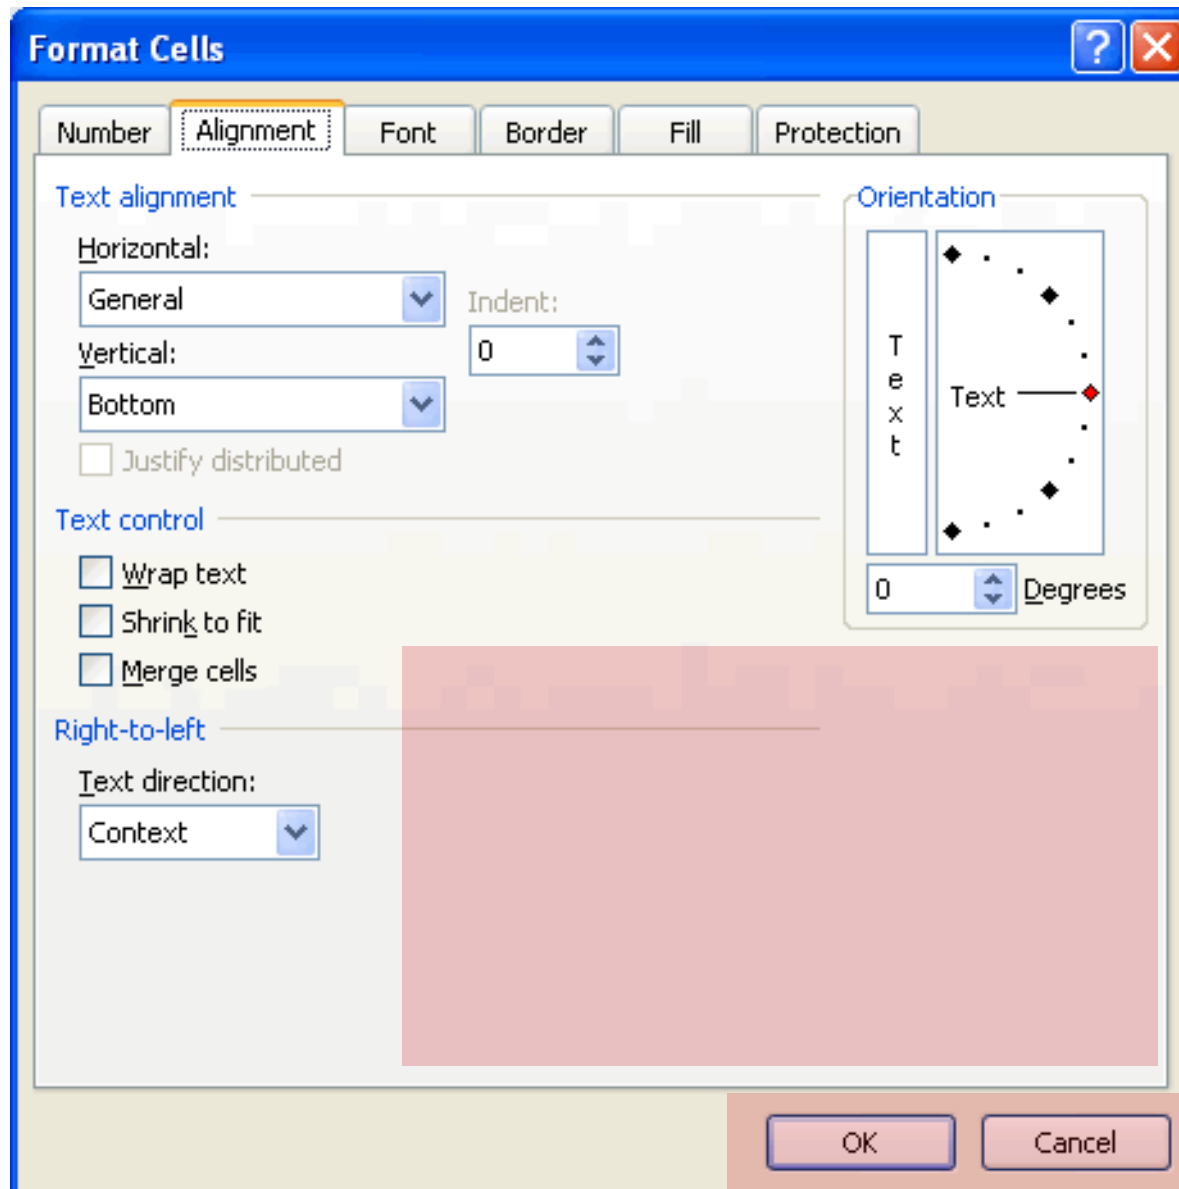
Format Cells

?

Number | Alignment | Font | Border | Fill | Protection

Text alignment

Horizontal:

General

Indent:

0

Vertical:

Bottom

Justify distributed

Text control

Wrap text

Shrink to fit

Merge cells

Right-to-left

Text direction:

Context

Orientation

T
e
x
t

Text

0

Degrees

OK

Cancel